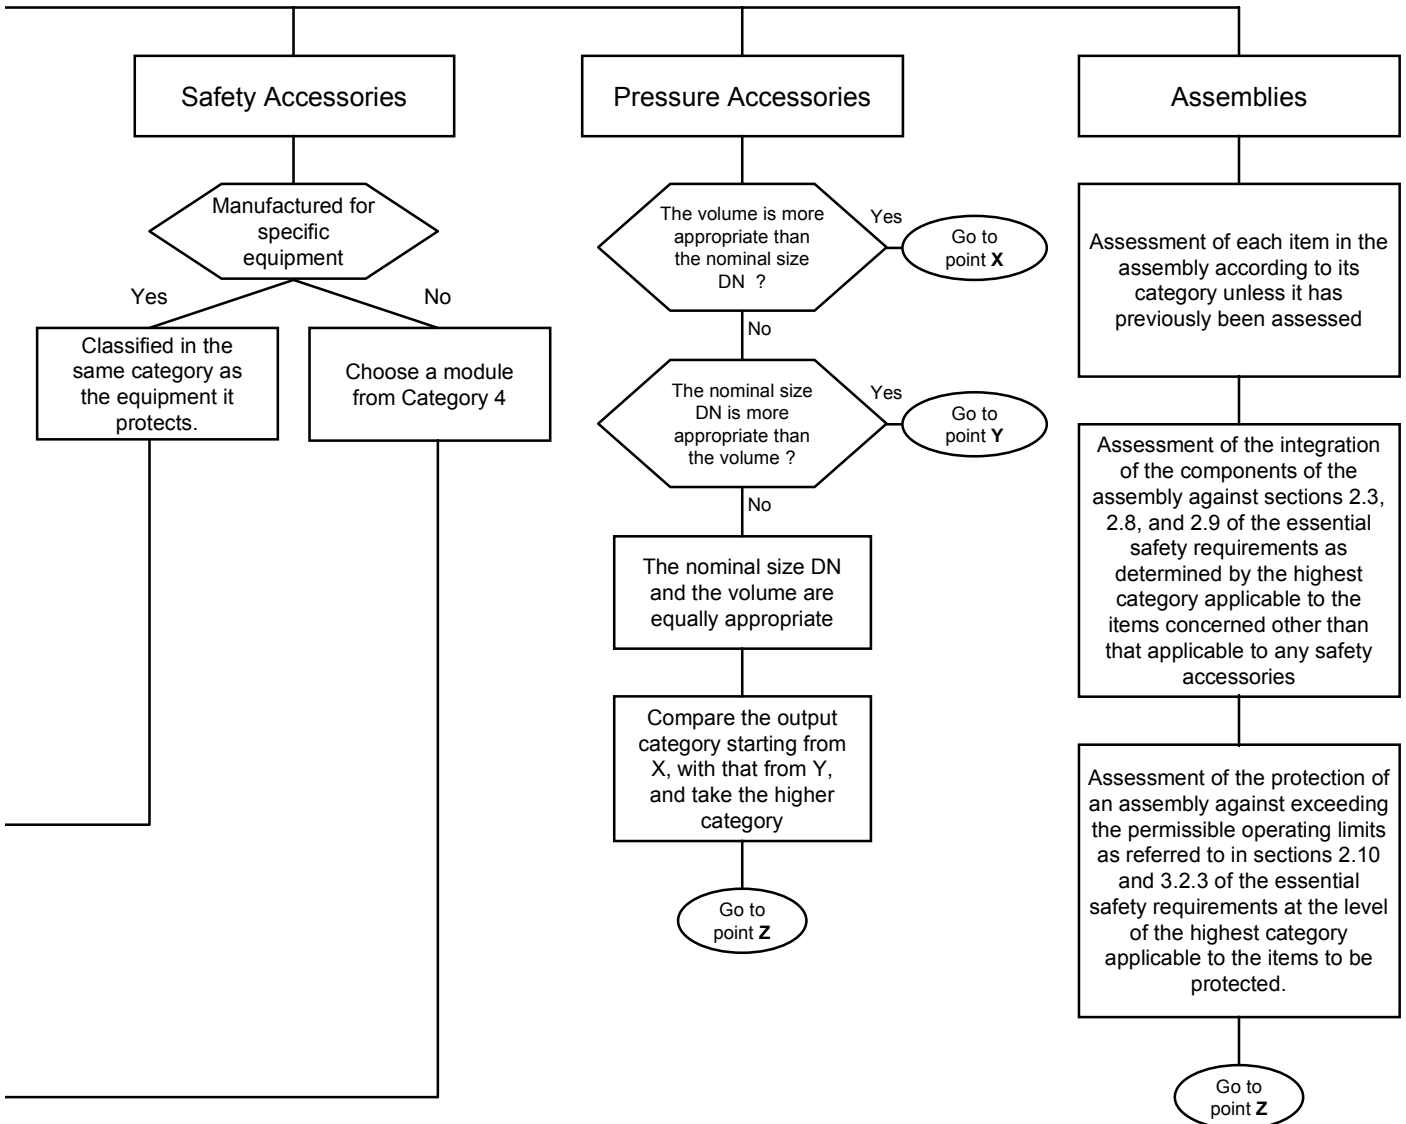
Safety Accessories

Manufactured for specific equipment

Yes

No

Classified in the same category as the equipment it protects.

Choose a module from Category 4

Pressure Accessories

The volume is more appropriate than the nominal size DN ?

Yes

Go to point **X**

No

The nominal size DN is more appropriate than the volume ?

Yes

Go to point **Y**

No

The nominal size DN and the volume are equally appropriate

Compare the output category starting from X, with that from Y, and take the higher category

Go to point **Z**

Assemblies

Assessment of each item in the assembly according to its category unless it has previously been assessed

Assessment of the integration of the components of the assembly against sections 2.3, 2.8, and 2.9 of the essential safety requirements as determined by the highest category applicable to the items concerned other than that applicable to any safety accessories

Assessment of the protection of an assembly against exceeding the permissible operating limits as referred to in sections 2.10 and 3.2.3 of the essential safety requirements at the level of the highest category applicable to the items to be protected.

Go to point **Z**